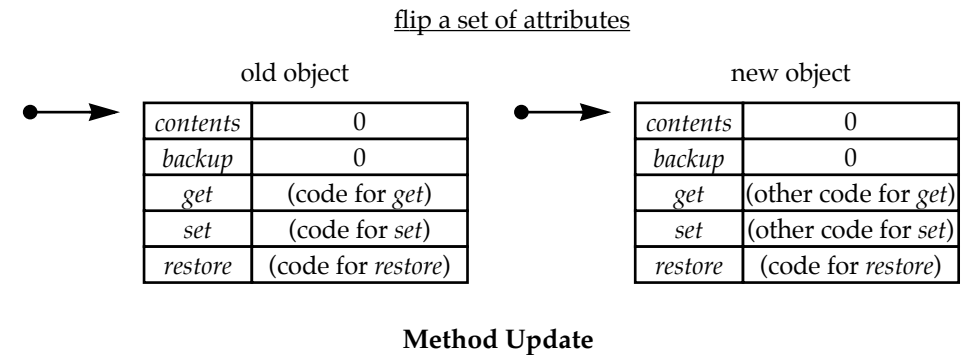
flip a set of attributes

old object

| contents | 0 |
|---|---|
| backup | 0 |
| get | (code for get) |
| set | (code for set) |
| restore | (code for restore) |

new object

| contents | 0 |
|---|---|
| backup | 0 |
| get | (other code for get) |
| set | (other code for set) |
| restore | (code for restore) |

**Method Update**